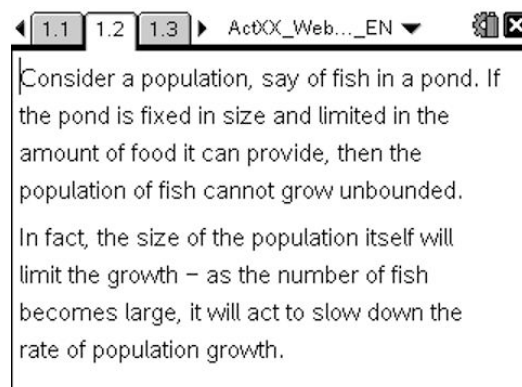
1.1 1.2 1.3 ▶ ActXX_Web..._EN ▼

Consider a population, say of fish in a pond. If the pond is fixed in size and limited in the amount of food it can provide, then the population of fish cannot grow unbounded.

In fact, the size of the population itself will limit the growth – as the number of fish becomes large, it will act to slow down the rate of population growth.